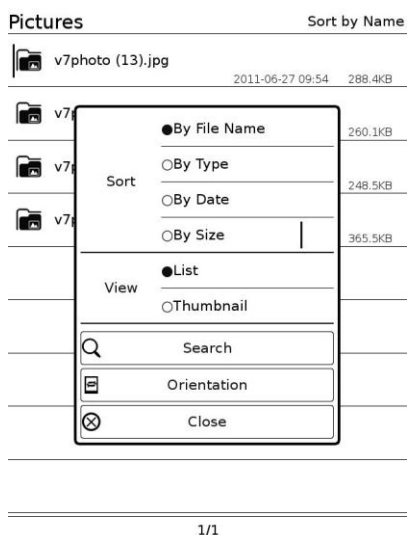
Pictures

Sort by Name

v7photo (13).jpg

2011-06-27 09:54 288.4KB

v7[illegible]

260.1KB

v7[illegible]

248.5KB

v7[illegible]

365.5KB

Sort

●By File Name

○By Type

○By Date

○By Size

View

●List

○Thumbnail

Search

Orientation

Close

1/1